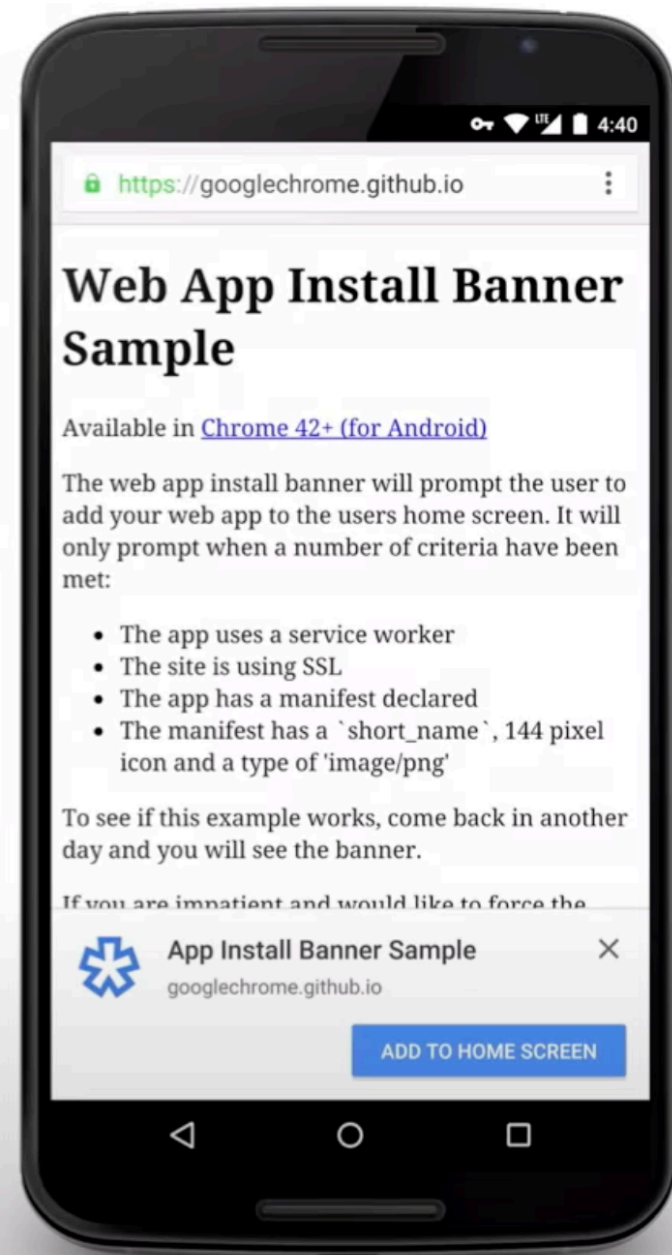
LTE 4:40

https://googlechrome.github.io

Web App Install Banner Sample

Available in Chrome 42+ (for Android)

The web app install banner will prompt the user to add your web app to the users home screen. It will only prompt when a number of criteria have been met:

- The app uses a service worker
- The site is using SSL
- The app has a manifest declared
- The manifest has a `short_name`, 144 pixel icon and a type of 'image/png'

To see if this example works, come back in another day and you will see the banner.

If you are impatient and would like to force the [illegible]

App Install Banner Sample
googlechrome.github.io
ADD TO HOME SCREEN